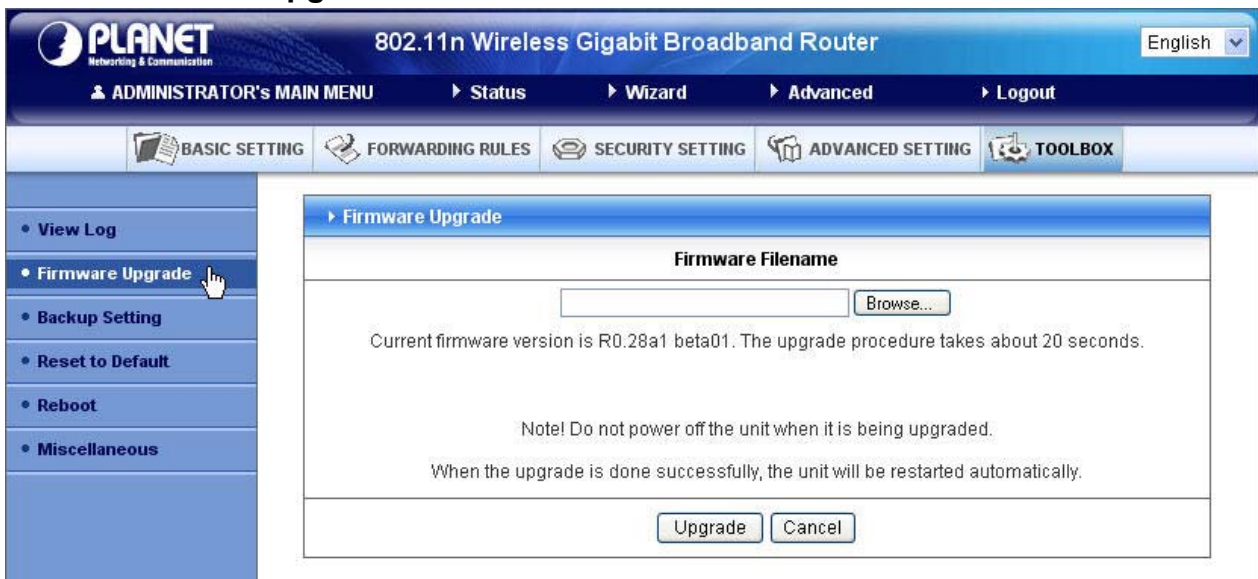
PLANET
Networking & Communication

802.11n Wireless Gigabit Broadband Router

English

ADMINISTRATOR's MAIN MENU
Status
Wizard
Advanced
Logout

BASIC SETTING
FORWARDING RULES
SECURITY SETTING
ADVANCED SETTING
TOOLBOX

• View Log
• Firmware Upgrade
• Backup Setting
• Reset to Default
• Reboot
• Miscellaneous

Firmware Upgrade

Firmware Filename

Browse...

Current firmware version is R0.28a1 beta01. The upgrade procedure takes about 20 seconds.

Note! Do not power off the unit when it is being upgraded.

When the upgrade is done successfully, the unit will be restarted automatically.

Upgrade
Cancel